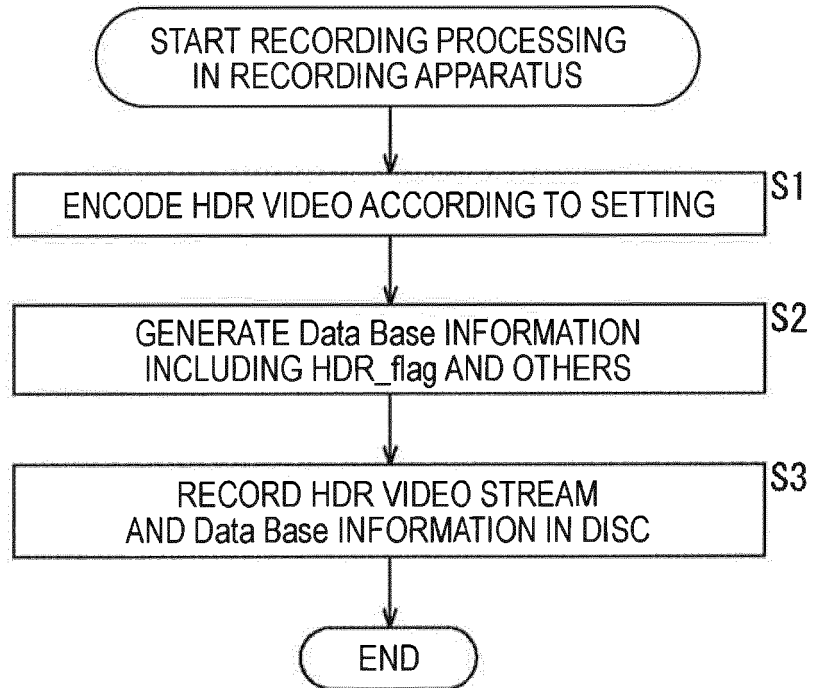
START RECORDING PROCESSING IN RECORDING APPARATUS

S1
ENCODE HDR VIDEO ACCORDING TO SETTING

S2
GENERATE Data Base INFORMATION INCLUDING HDR_flag AND OTHERS

S3
RECORD HDR VIDEO STREAM AND Data Base INFORMATION IN DISC

END